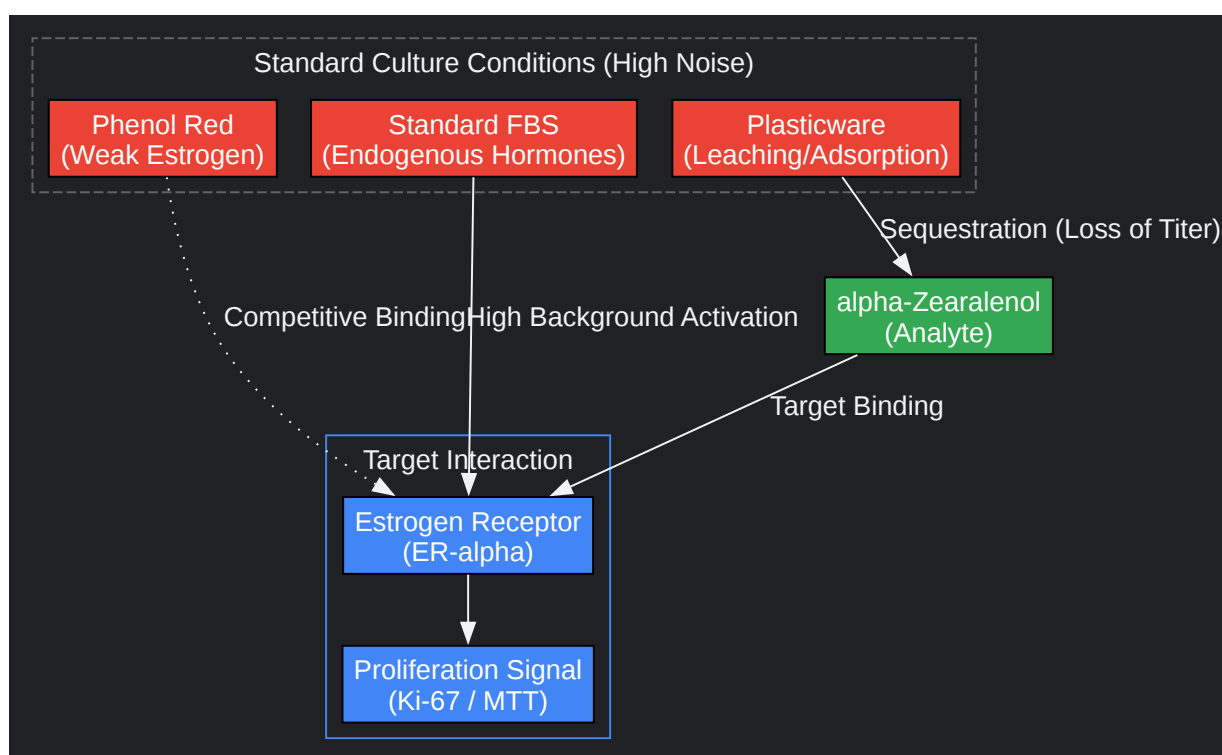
Standard Culture Conditions (High Noise)

Phenol Red
(Weak Estrogen)

Standard FBS
(Endogenous Hormones)

Plasticware
(Leaching/Adsorption)

Sequestration (Loss of Titer)

alpha-Zearalenol
(Analyte)

Competitive BindingHigh Background Activation

Target Binding

Target Interaction

Estrogen Receptor
(ER-alpha)

Proliferation Signal
(Ki-67 / MTT)